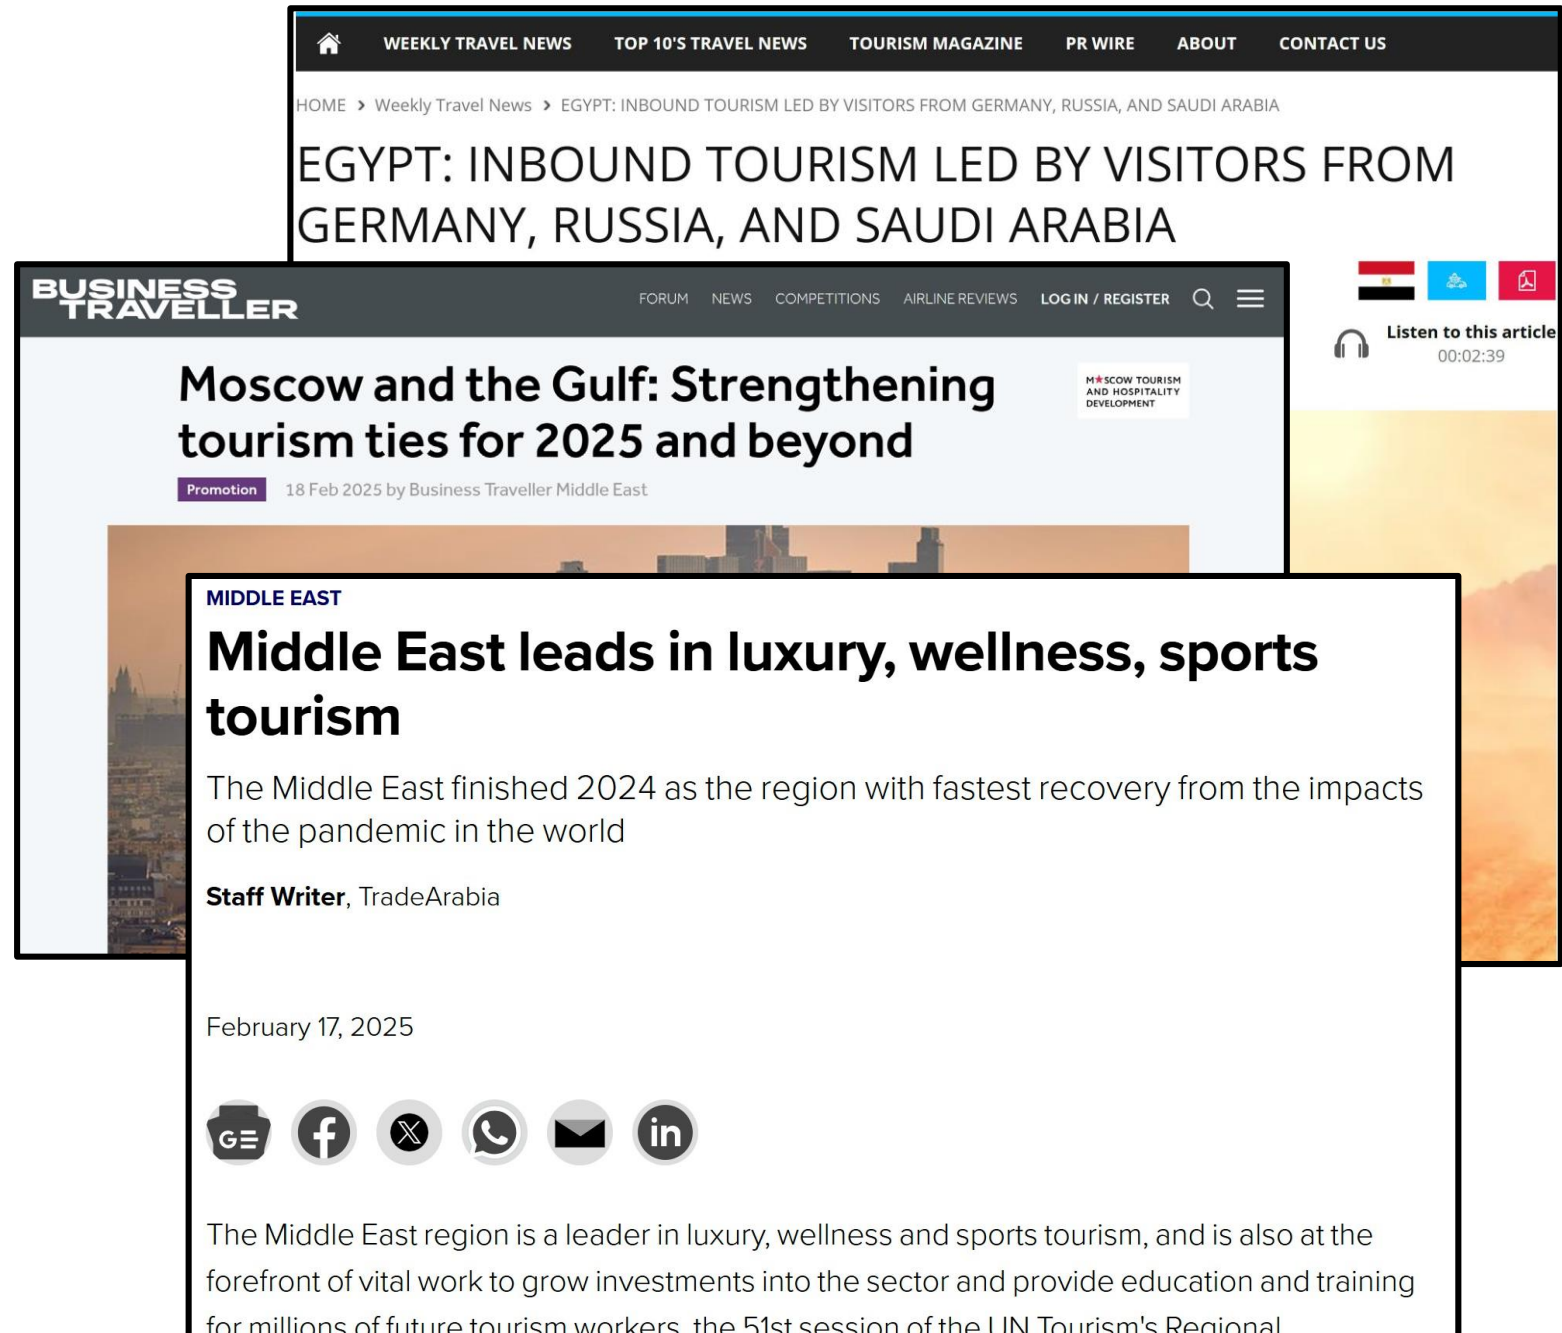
WEEKLY TRAVEL NEWS TOP 10'S TRAVEL NEWS TOURISM MAGAZINE PR WIRE ABOUT CONTACT US

HOME › Weekly Travel News › EGYPT: INBOUND TOURISM LED BY VISITORS FROM GERMANY, RUSSIA, AND SAUDI ARABIA

EGYPT: INBOUND TOURISM LED BY VISITORS FROM GERMANY, RUSSIA, AND SAUDI ARABIA

Listen to this article
00:02:39

BUSINESS TRAVELLER

FORUM NEWS COMPETITIONS AIRLINE REVIEWS LOG IN / REGISTER

Moscow and the Gulf: Strengthening tourism ties for 2025 and beyond

MOSCOW TOURISM AND HOSPITALITY DEVELOPMENT

Promotion 18 Feb 2025 by Business Traveller Middle East

MIDDLE EAST

Middle East leads in luxury, wellness, sports tourism

The Middle East finished 2024 as the region with fastest recovery from the impacts of the pandemic in the world

Staff Writer, TradeArabia

February 17, 2025

The Middle East region is a leader in luxury, wellness and sports tourism, and is also at the forefront of vital work to grow investments into the sector and provide education and training for millions of future tourism workers, the 51st session of the UN Tourism's Regional